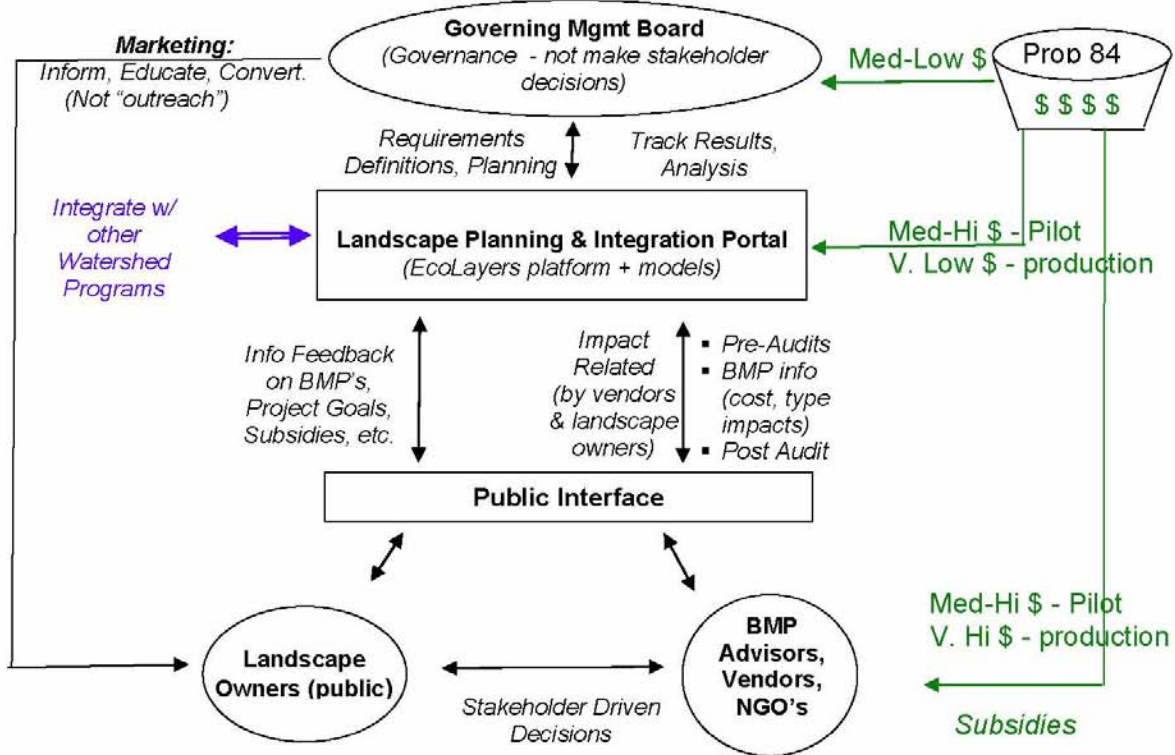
Marketing:
Inform, Educate, Convert.
(Not "outreach")

Governing Mgmt Board
(Governance - not make stakeholder decisions)

Med-Low $

Prop 84
$ $ $ $

Requirements Definitions, Planning

Track Results, Analysis

Integrate w/ other Watershed Programs

Landscape Planning & Integration Portal
(EcoLayers platform + models)

Med-Hi $ - Pilot
V. Low $ - production

Info Feedback on BMP's, Project Goals, Subsidies, etc.

Impact Related (by vendors & landscape owners)

- Pre-Audits
- BMP info (cost, type impacts)
- Post Audit

Public Interface

Med-Hi $ - Pilot
V. Hi $ - production

Landscape Owners (public)

BMP Advisors, Vendors, NGO's

Stakeholder Driven Decisions

Subsidies